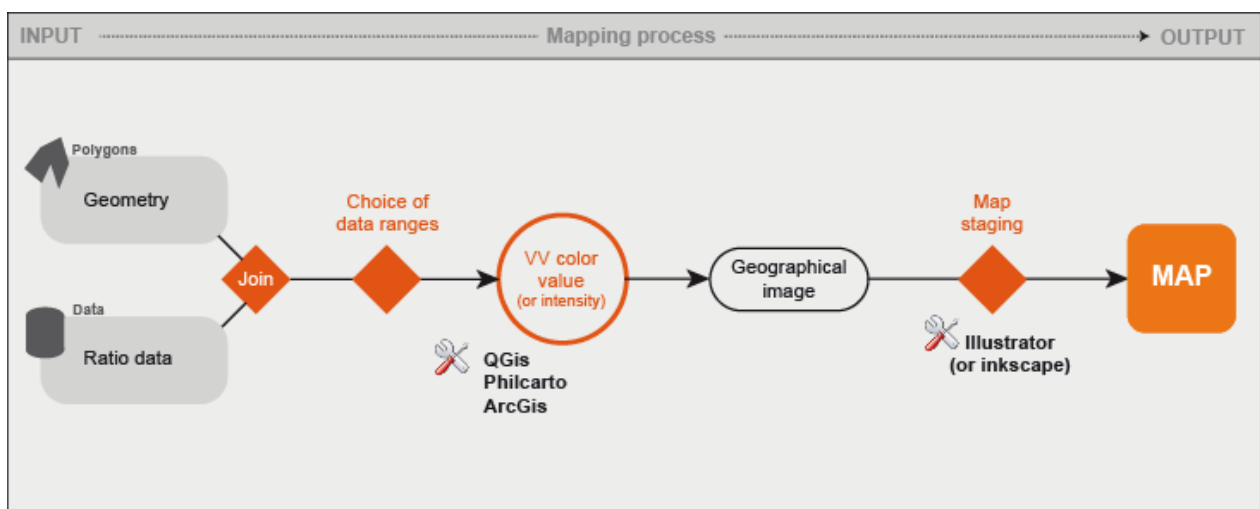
INPUT Mapping process OUTPUT

Polygons
Geometry

Data
Ratio data

Join

Choice of data ranges

VV color value (or intensity)

QGis
Philcarto
ArcGis

Geographical image

Map staging

Illustrator (or inkscape)

MAP